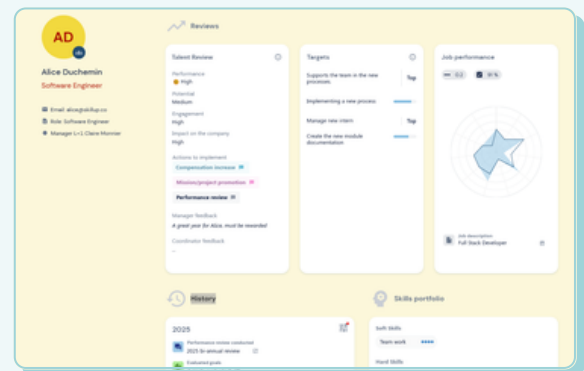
AD

Alice Duchemin
Software Engineer

Email: alice@skillup.co
Role: Software Engineer
Manager L+1: Claire Monnier

Reviews

Talent Review

Performance
High
Potential
Medium
Engagement
High
Impact on the company
High

Actions to implement
Compensation increase
Mission/project promotion
Performance review

Manager feedback
A great year for Alice, must be rewarded

Coordinator feedback
-

Targets

Supports the team in the new processes.
Top

Implementing a new process

Manage new intern
Top

Create the new module documentation

Job performance

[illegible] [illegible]

Job description
Full Stack Developer

History

2025

Performance review conducted
2025 bi-annual review

Evaluated goals

Skills portfolio

Soft Skills
Team work

Hard Skills